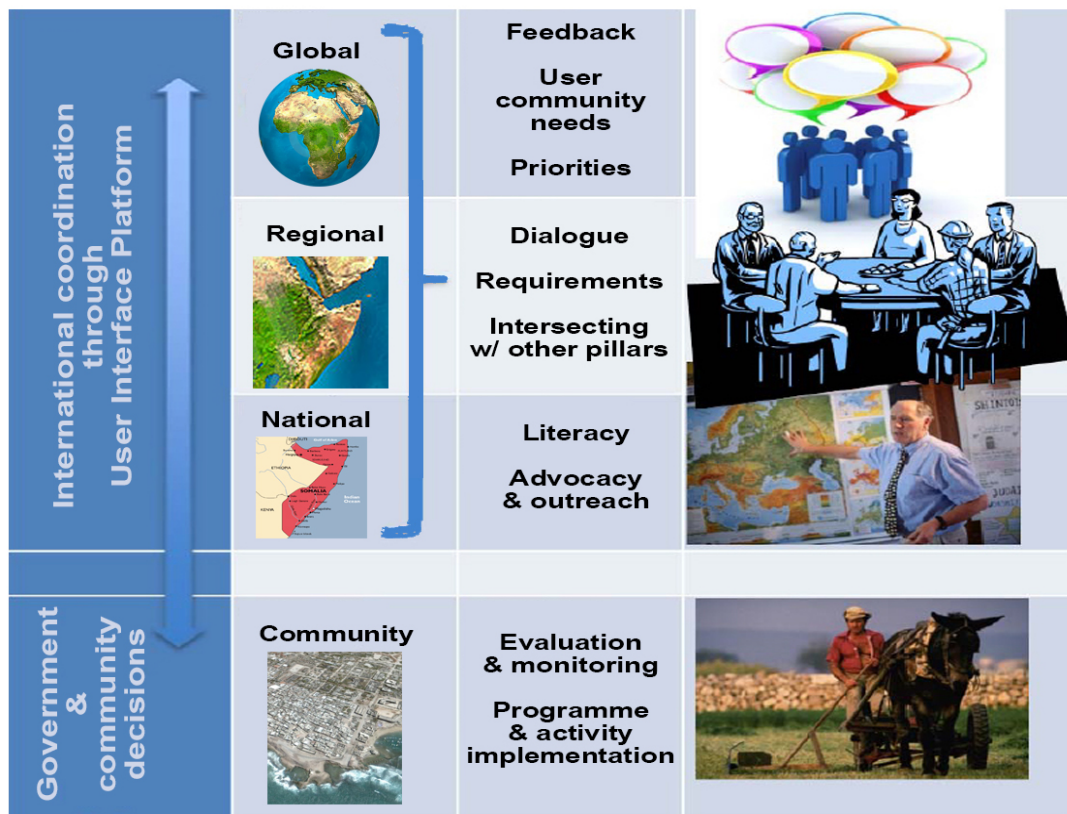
International coordination through User Interface Platform

Global

Feedback

User community needs

Priorities

Regional

Dialogue

Requirements

Intersecting w/ other pillars

National

ETHIOPIA

SOMALIA

KENYA

Indian Ocean

Literacy

Advocacy & outreach

Government & community decisions

Community

Evaluation & monitoring

Programme & activity implementation